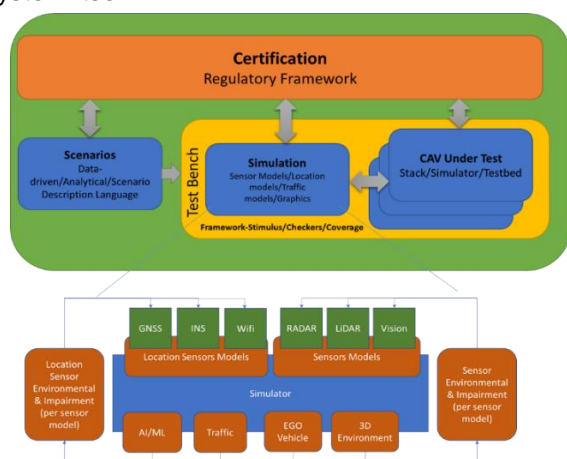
Certification
Regulatory Framework

Scenarios
Data-driven/Analytical/Scenario Description Language

Test Bench

Simulation
Sensor Models/Location models/Traffic models/Graphics

CAV Under Test
Stack/Simulator/Testbed

Framework-Stimulus/Checkers/Coverage

GNSS
INS
Wifi
RADAR
LiDAR
Vision

Location Sensors Models
Sensors Models

Location Sensor Environmental & Impairment (per sensor model)

Simulator

Sensor Environmental & Impairment (per sensor model)

AI/ML
Traffic
EGO Vehicle
3D Environment